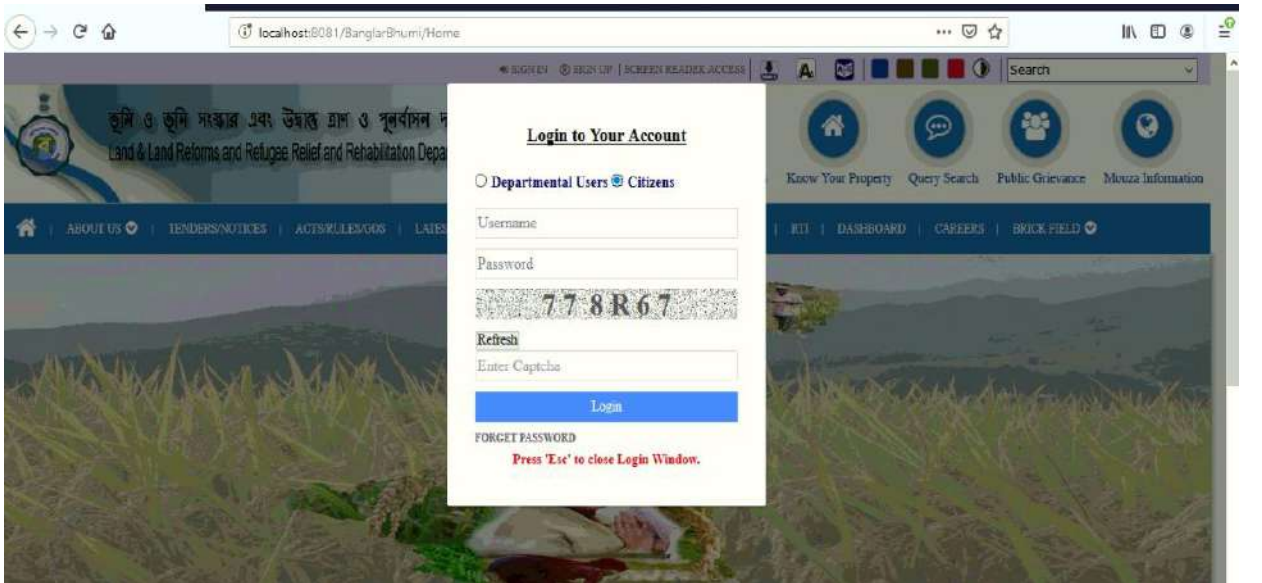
localhost:8081/BanglarBhumi/Home

SIGN IN | SIGN UP | SCREEN READER ACCESS | A | Search

ভূমি ও ভূমি সংস্কার এবং উদ্বাস্তু ত্রাণ ও পুনর্বাসন দ
Land & Land Reforms and Refugee Relief and Rehabilitation Depa

Know Your Property | Query Search | Public Grievance | Mouza Information

ABOUT US | TENDERS/NOTICES | ACTS/RULES/GOS | LATES | RTI | DASHBOARD | CAREERS | BRICK FIELD

Login to Your Account

Departmental Users Citizens

Username

Password

778R67

Refresh

Enter Captcha

Login

FORGET PASSWORD

Press 'Esc' to close Login Window.